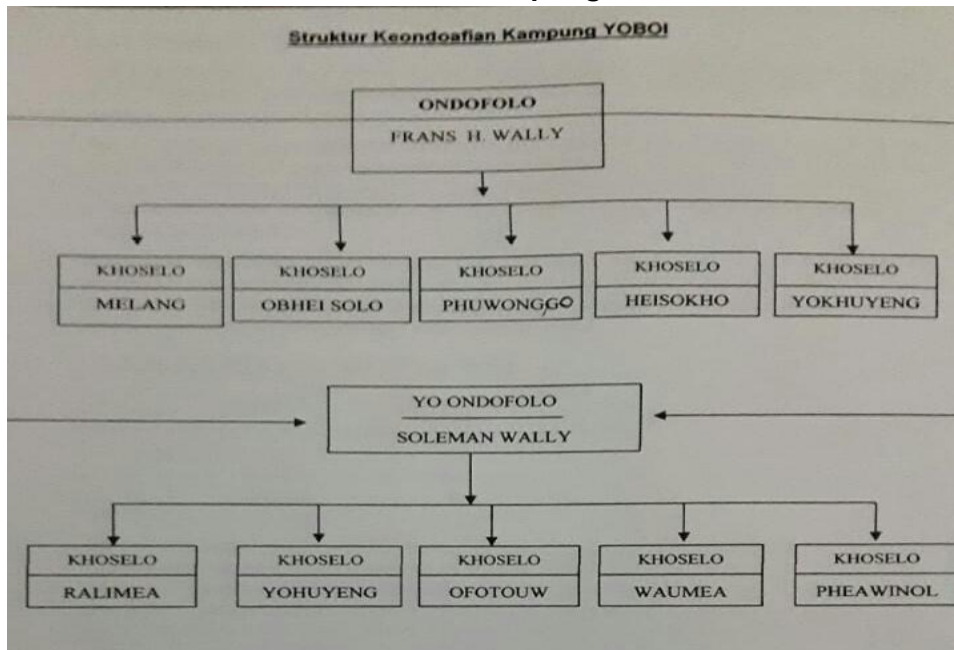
Struktur Keondoafian Kampung YOBOI

ONDOFOLO
FRANS H. WALLY

KHOSELO
MELANG

KHOSELO
OBHEI SOLO

KHOSELO
PHUWONGGO

KHOSELO
HEISOKHO

KHOSELO
YOKHUYENG

YO ONDOFOLO
SOLEMAN WALLY

KHOSELO
RALIMEA

KHOSELO
YOHUYENG

KHOSELO
OFOTOUW

KHOSELO
WAUMEA

KHOSELO
PHEAWINOL